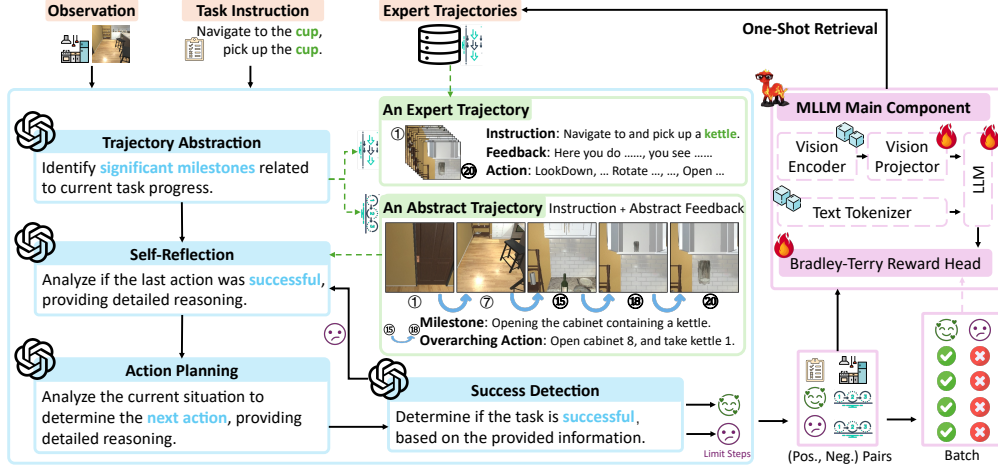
Observation

Task Instruction
Navigate to the cup, pick up the cup.

Expert Trajectories

One-Shot Retrieval

Trajectory Abstraction
Identify significant milestones related to current task progress.

Self-Reflection
Analyze if the last action was successful, providing detailed reasoning.

Action Planning
Analyze the current situation to determine the next action, providing detailed reasoning.

An Expert Trajectory
①
⑳
Instruction: Navigate to and pick up a kettle.
Feedback: Here you do ......, you see ......
Action: LookDown, ... Rotate ..., ..., Open ...

An Abstract Trajectory Instruction + Abstract Feedback
① ⑦ ⑮ ⑱ ⑳
⑮ ⑱ Milestone: Opening the cabinet containing a kettle.
Overarching Action: Open cabinet 8, and take kettle 1.

Success Detection
Determine if the task is successful, based on the provided information.

Limit Steps

MLLM Main Component
Vision Encoder
Vision Projector
LLM
Text Tokenizer
Bradley-Terry Reward Head

(Pos., Neg.) Pairs

Batch